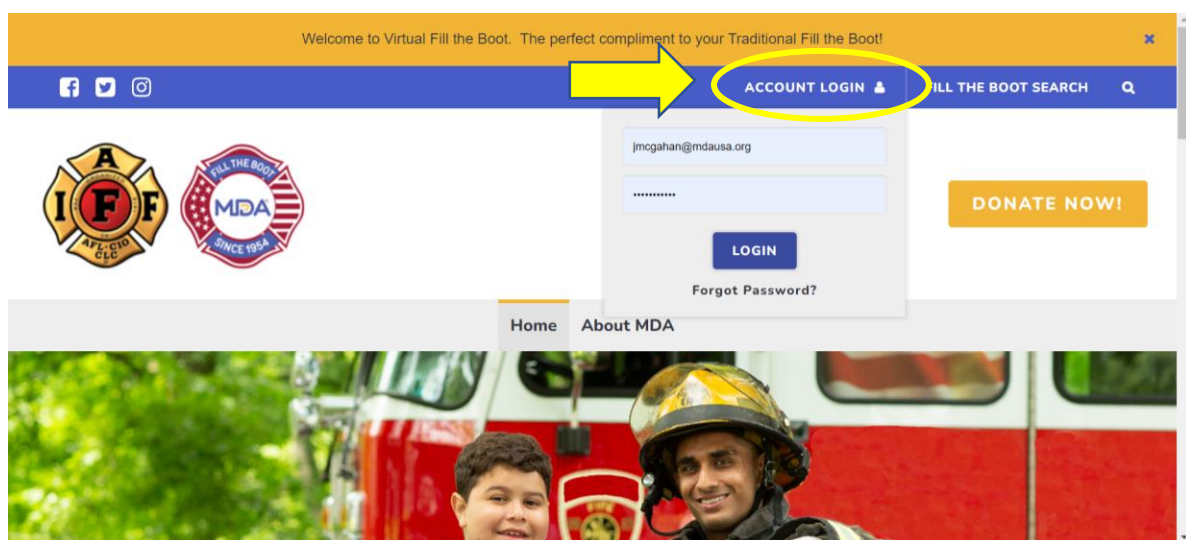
Welcome to Virtual Fill the Boot. The perfect compliment to your Traditional Fill the Boot!

×

ACCOUNT LOGIN

FILL THE BOOT SEARCH

jmcgahan@mdausa.org

••••••••••••

LOGIN

Forgot Password?

I A F F

AFL-CIO CLC

FILL THE BOOT

MDA

SINCE 1954

DONATE NOW!

Home

About MDA